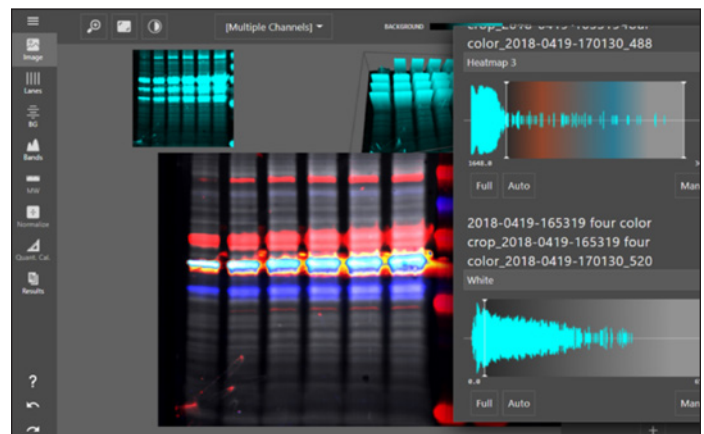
Image
Lanes
BG
Bands
MW
Normalize
Quant. Cal.
Results
?

[Multiple Channels]
BACKGROUND

crop_2018-0419-165319 four
color_2018-0419-170130_488
Heatmap 3
1648.0
Full
Auto
Man

2018-0419-165319 four color
crop_2018-0419-165319 four
color_2018-0419-170130_520
White
0.0
Full
Auto
Man